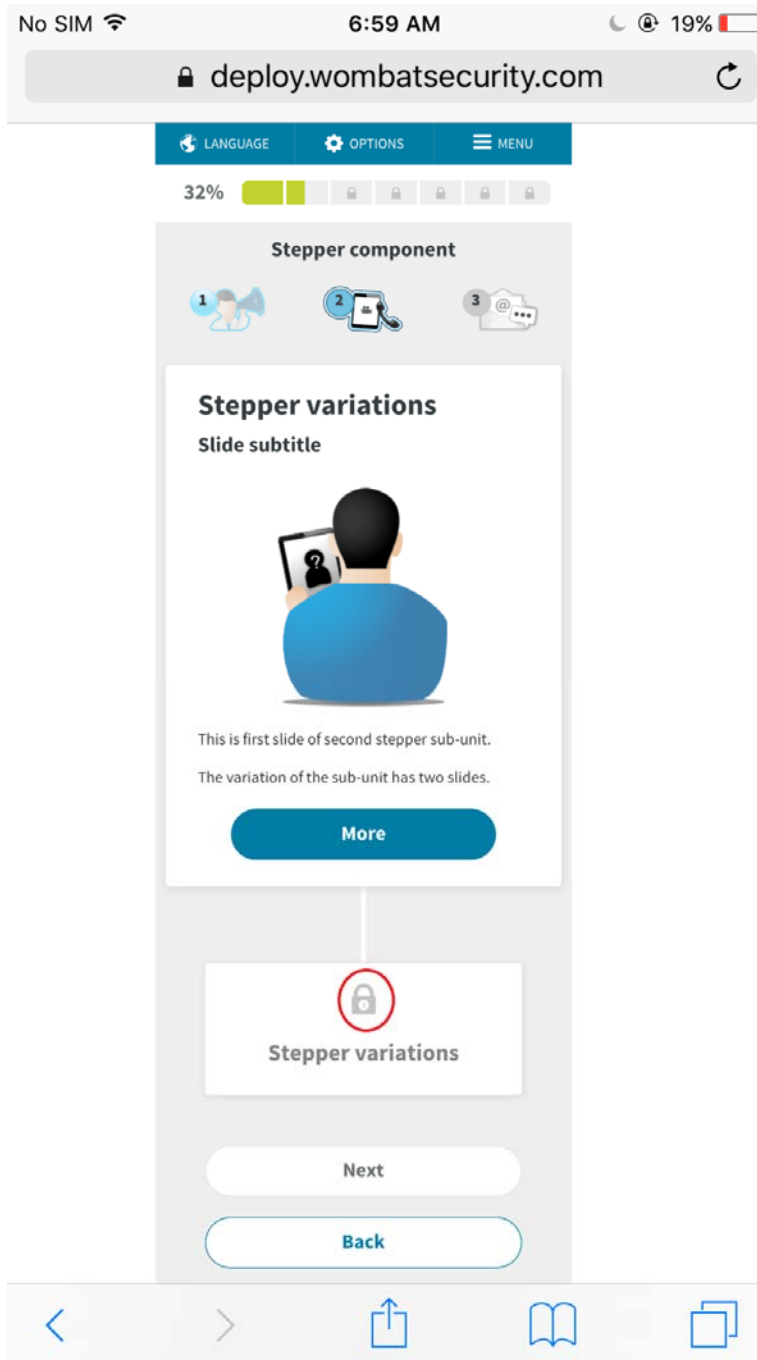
No SIM 6:59 AM 19%

deploy.wombatsecurity.com

LANGUAGE OPTIONS MENU

32%

Stepper component

1 2 3

Stepper variations

Slide subtitle

This is first slide of second stepper sub-unit.

The variation of the sub-unit has two slides.

More

Stepper variations

Next

Back